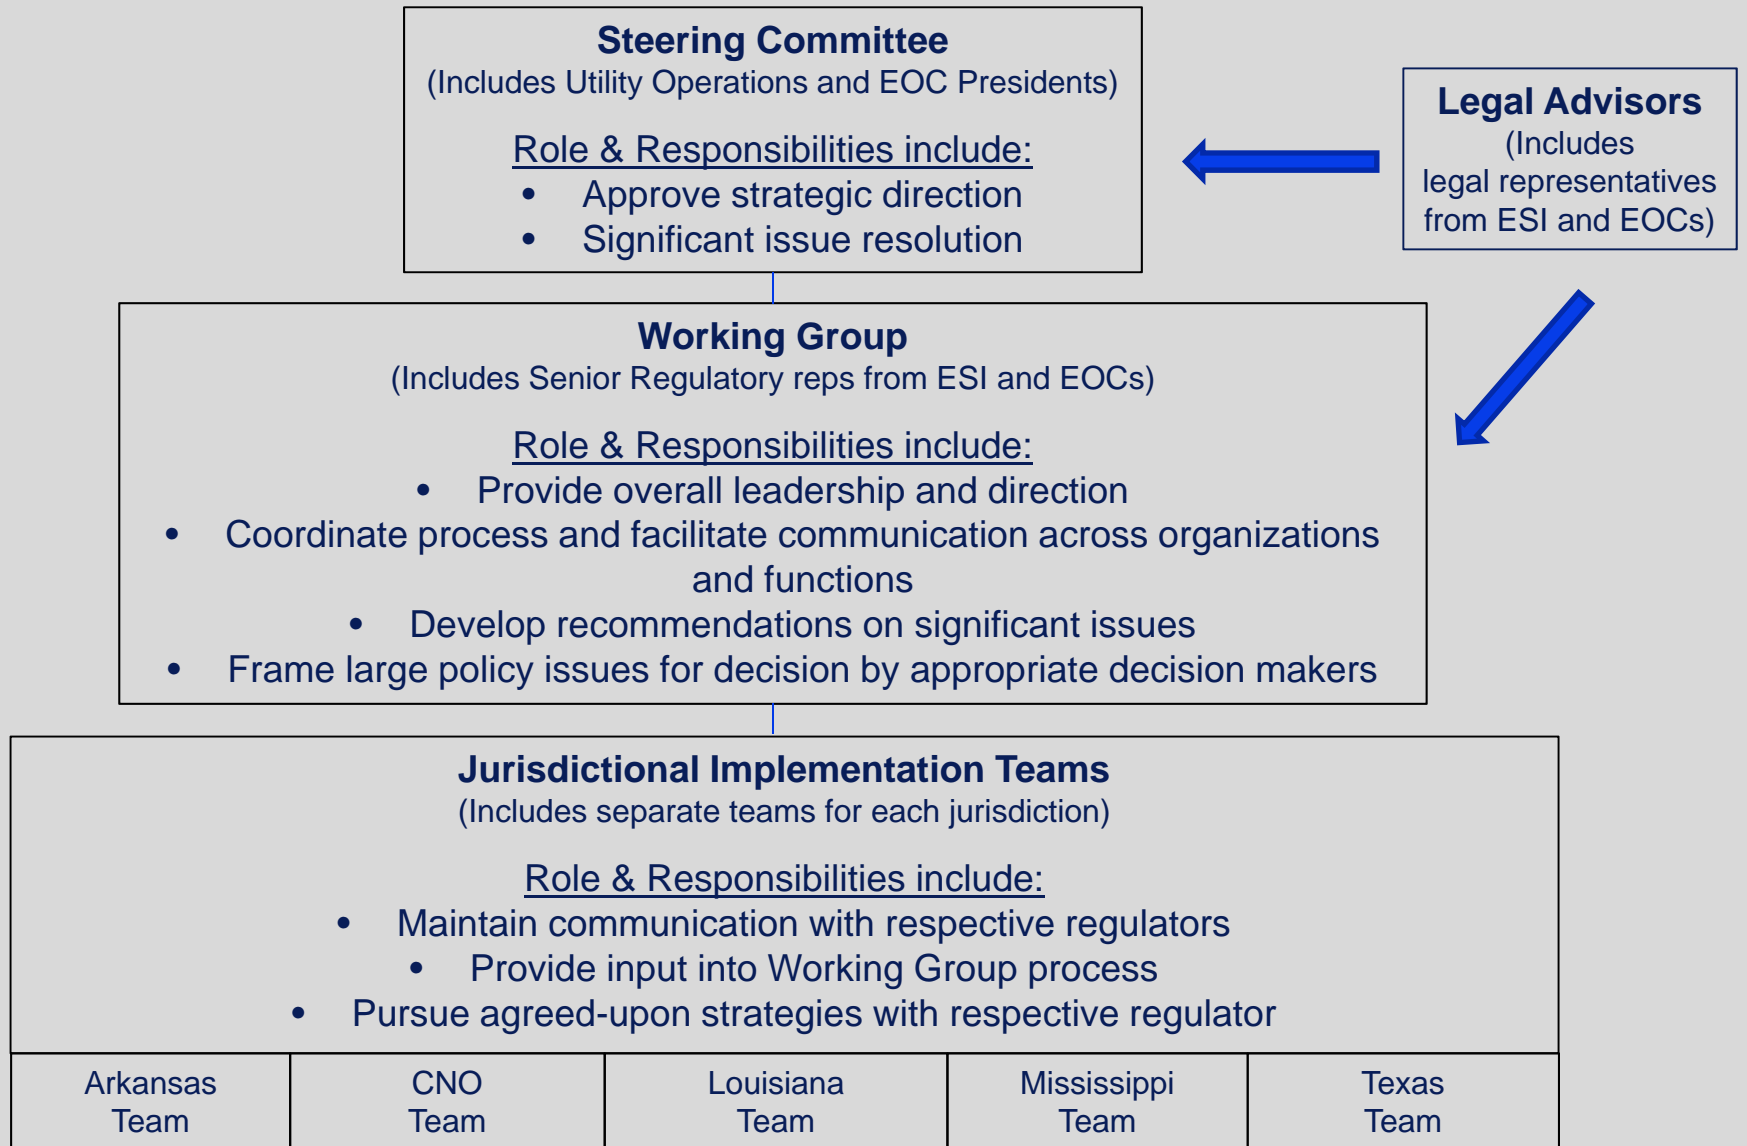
Steering Committee
(Includes Utility Operations and EOC Presidents)

Role & Responsibilities include:
- Approve strategic direction
- Significant issue resolution

Legal Advisors
(Includes legal representatives from ESI and EOCs)

Working Group
(Includes Senior Regulatory reps from ESI and EOCs)

Role & Responsibilities include:
- Provide overall leadership and direction
- Coordinate process and facilitate communication across organizations and functions
- Develop recommendations on significant issues
- Frame large policy issues for decision by appropriate decision makers

Jurisdictional Implementation Teams
(Includes separate teams for each jurisdiction)

Role & Responsibilities include:
- Maintain communication with respective regulators
- Provide input into Working Group process
- Pursue agreed-upon strategies with respective regulator

| Arkansas Team | CNO Team | Louisiana Team | Mississippi Team | Texas Team |
|---|---|---|---|---|